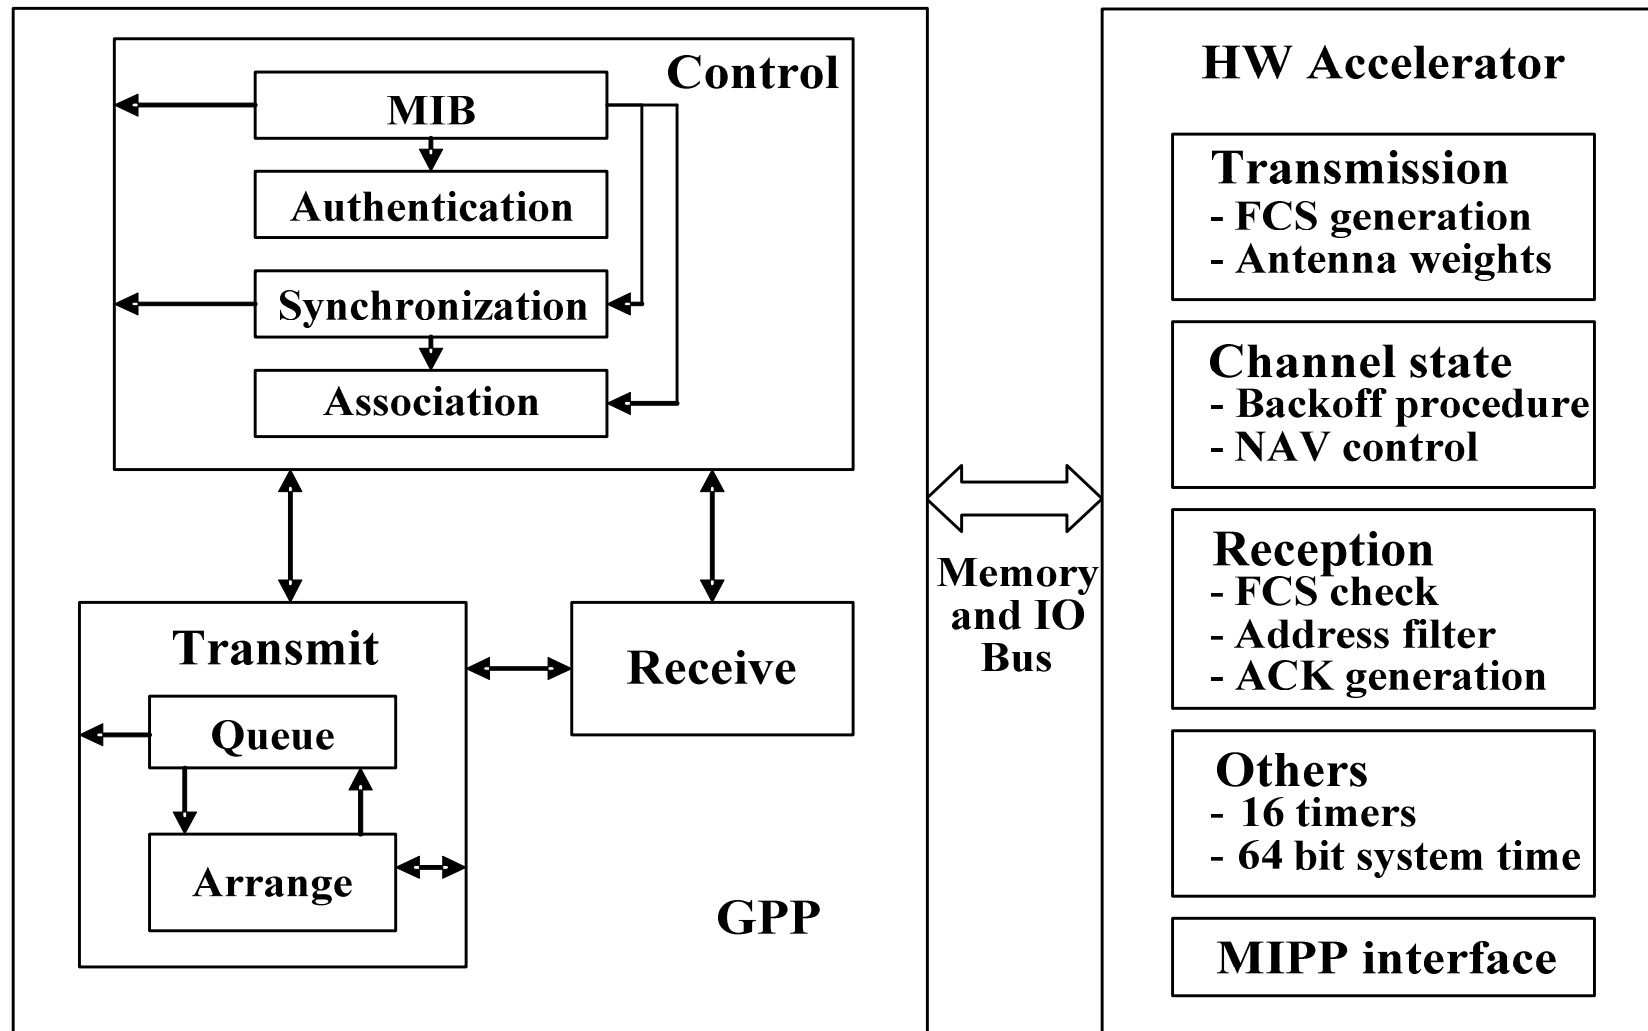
Control

MIB

Authentication

Synchronization

Association

Transmit

Queue

Arrange

Receive

GPP

Memory and IO Bus

HW Accelerator

Transmission
- FCS generation
- Antenna weights

Channel state
- Backoff procedure
- NAV control

Reception
- FCS check
- Address filter
- ACK generation

Others
- 16 timers
- 64 bit system time

MIPP interface